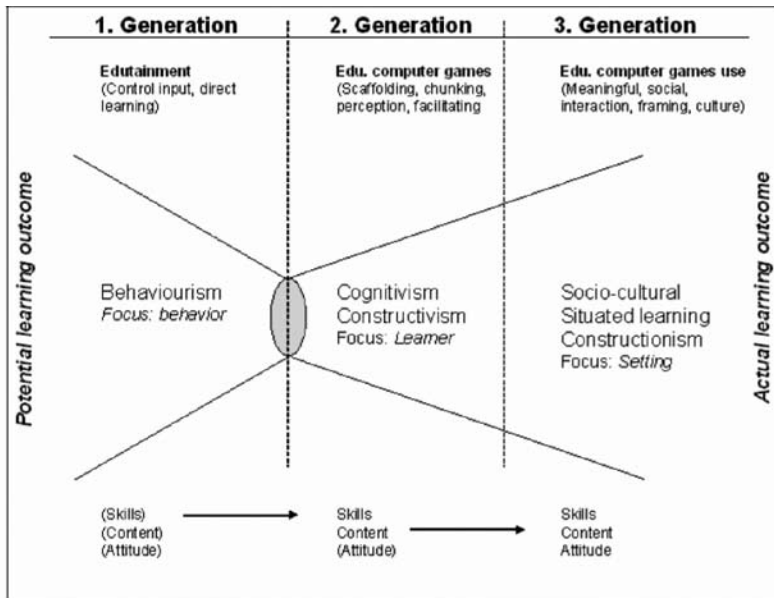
1. Generation

2. Generation

3. Generation

Edutainment
(Control input, direct learning)

Edu. computer games
(Scaffolding, chunking, perception, facilitating

Edu. computer games use
(Meaningful, social, interaction, framing, culture)

Potential learning outcome

Behaviourism
Focus: behavior

Cognitivism
Constructivism
Focus: Learner

Socio-cultural
Situated learning
Constructionism
Focus: Setting

Actual learning outcome

(Skills)
(Content)
(Attitude)

Skills
Content
(Attitude)

Skills
Content
Attitude